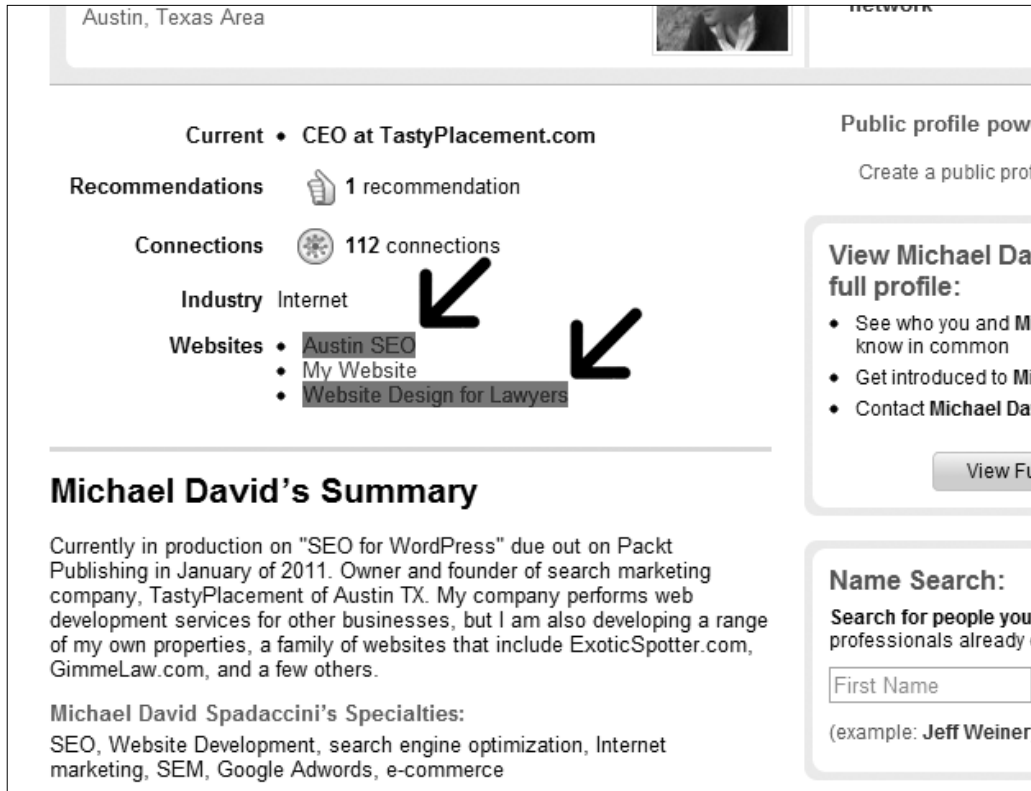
Austin, Texas Area

network

Current • CEO at TastyPlacement.com

Recommendations 1 recommendation

Connections 112 connections

Industry Internet

Websites • Austin SEO
• My Website
• Website Design for Lawyers

Michael David's Summary

Currently in production on "SEO for WordPress" due out on Packt Publishing in January of 2011. Owner and founder of search marketing company, TastyPlacement of Austin TX. My company performs web development services for other businesses, but I am also developing a range of my own properties, a family of websites that include ExoticSpotter.com, GimmeLaw.com, and a few others.

Michael David Spadaccini's Specialties:

SEO, Website Development, search engine optimization, Internet marketing, SEM, Google Adwords, e-commerce

Public profile pow

Create a public prof

View Michael Da full profile:

• See who you and M know in common
• Get introduced to Mi
• Contact Michael Da

View Fu

Name Search:

Search for people you professionals already

First Name

(example: Jeff Weiner